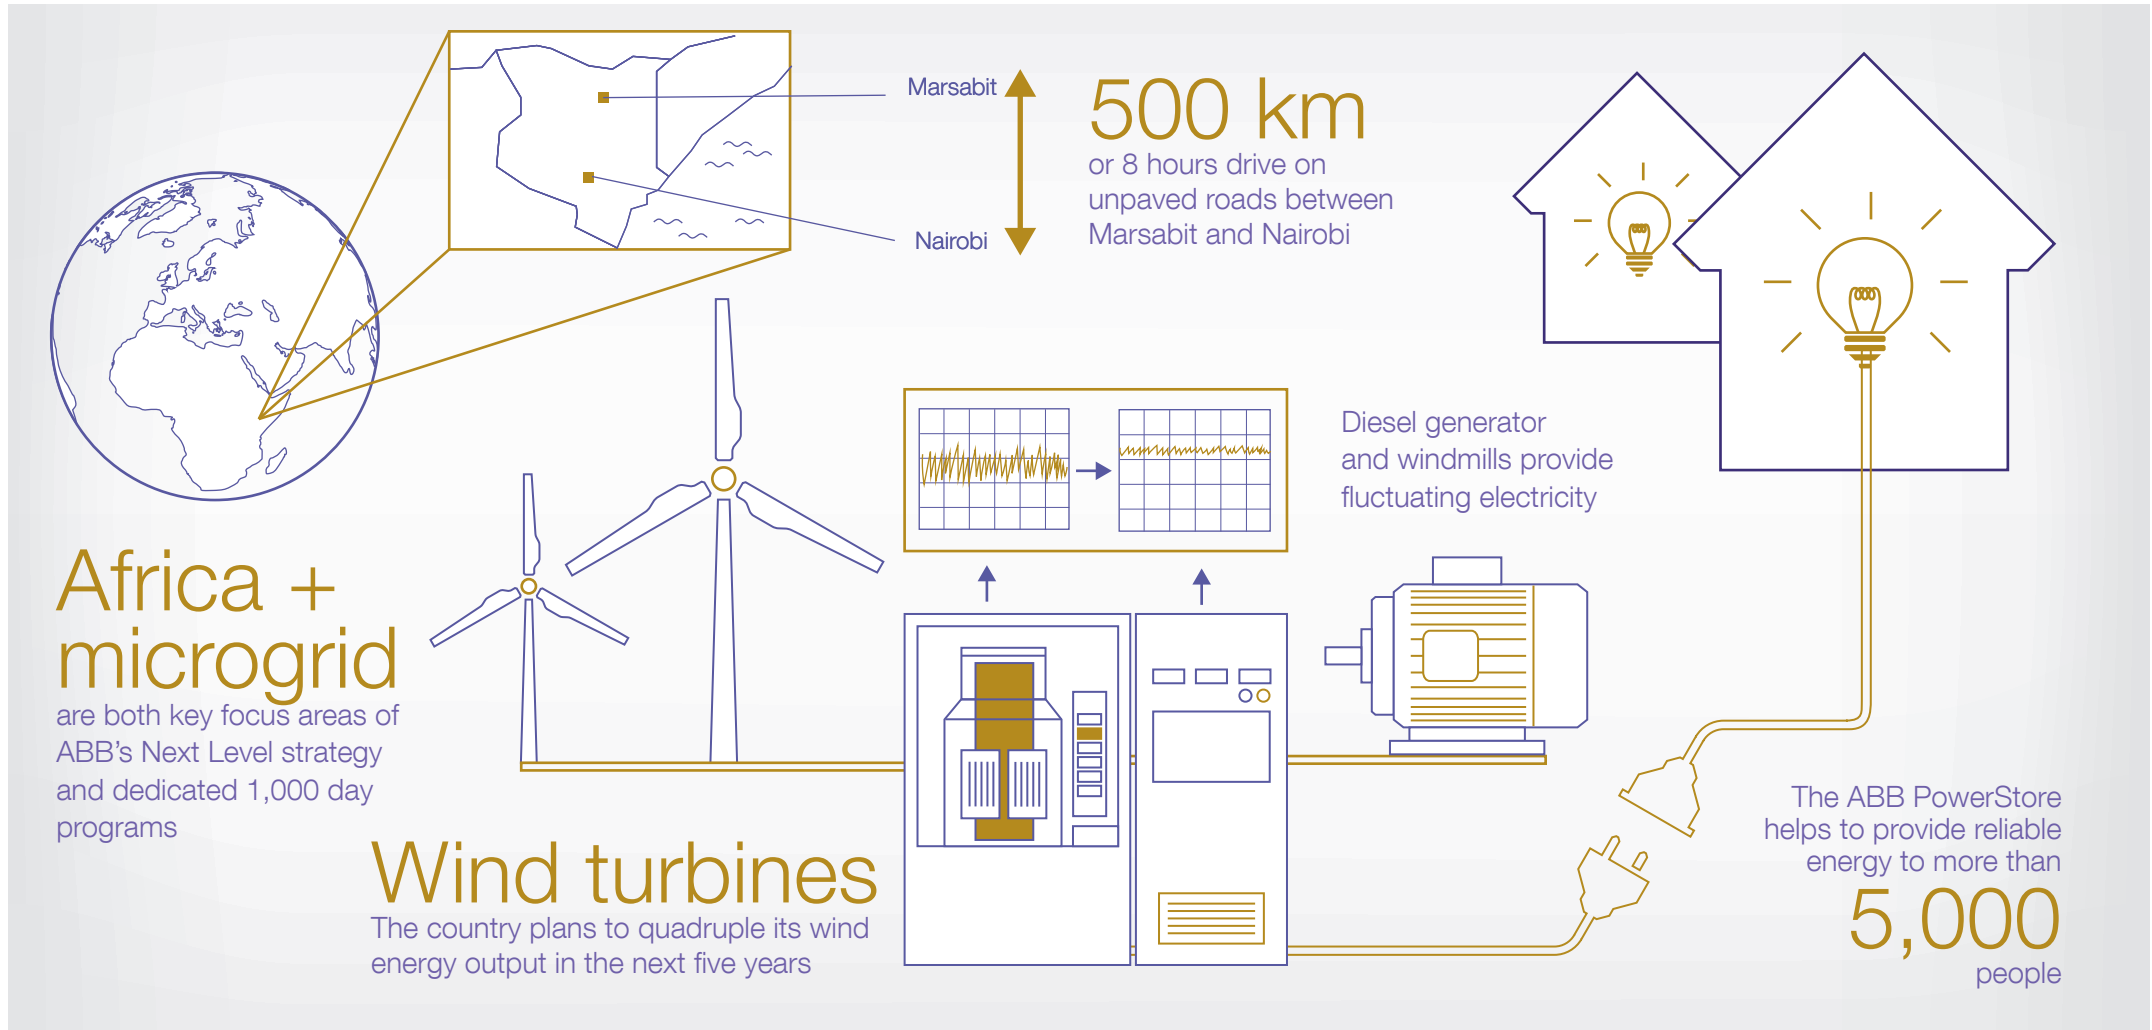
Marsabit

Nairobi

500 km
or 8 hours drive on unpaved roads between Marsabit and Nairobi

Diesel generator and windmills provide fluctuating electricity

Africa + microgrid
are both key focus areas of ABB's Next Level strategy and dedicated 1,000 day programs

Wind turbines
The country plans to quadruple its wind energy output in the next five years

The ABB PowerStore helps to provide reliable energy to more than
5,000
people